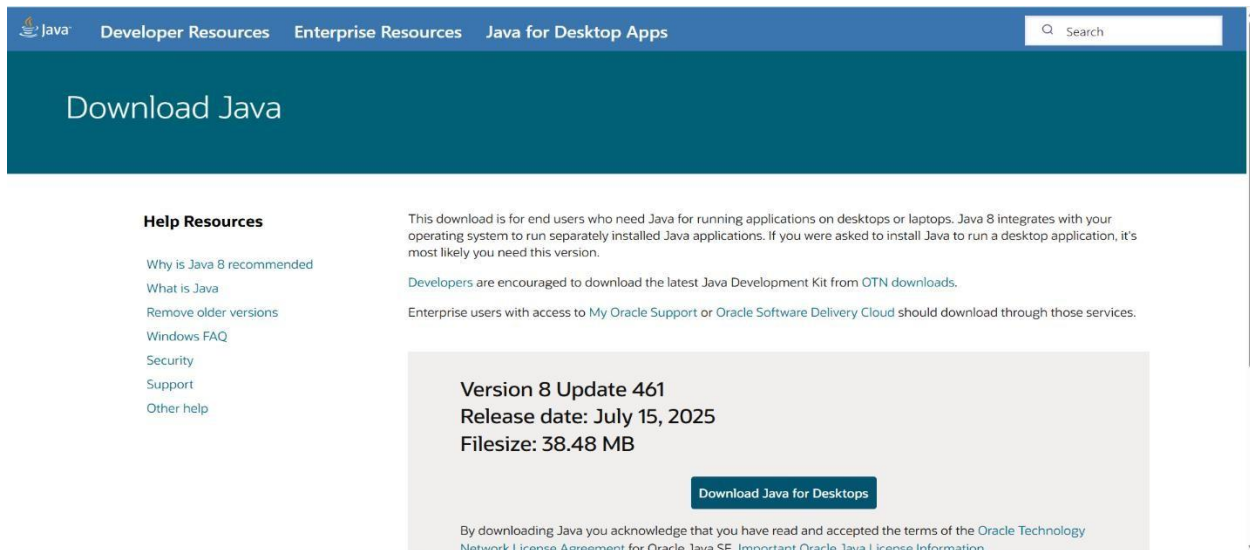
Java Developer Resources Enterprise Resources Java for Desktop Apps

Search

Download Java

Help Resources

Why is Java 8 recommended
What is Java
Remove older versions
Windows FAQ
Security
Support
Other help

This download is for end users who need Java for running applications on desktops or laptops. Java 8 integrates with your operating system to run separately installed Java applications. If you were asked to install Java to run a desktop application, it's most likely you need this version.

Developers are encouraged to download the latest Java Development Kit from OTN downloads.

Enterprise users with access to My Oracle Support or Oracle Software Delivery Cloud should download through those services.

Version 8 Update 461
Release date: July 15, 2025
Filesize: 38.48 MB

Download Java for Desktops

By downloading Java you acknowledge that you have read and accepted the terms of the Oracle Technology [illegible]